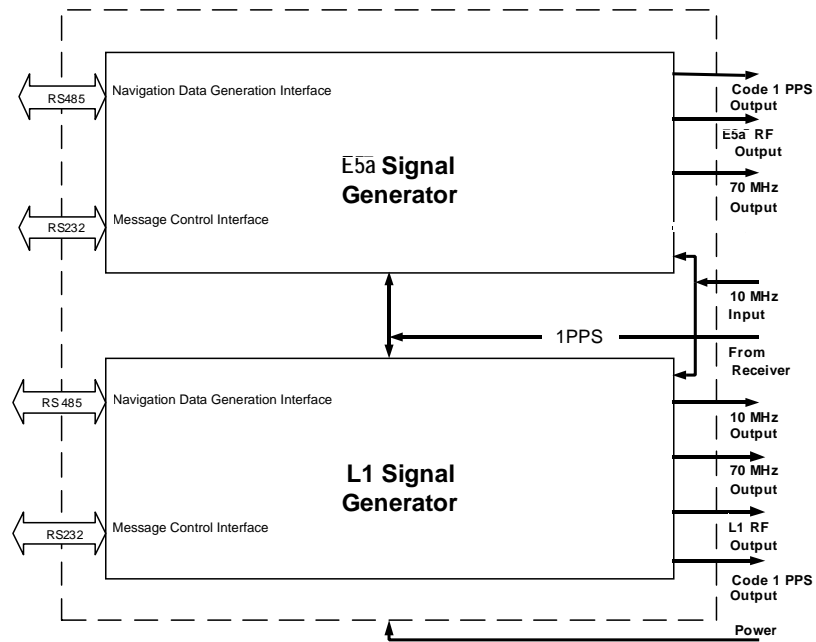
RS485

Navigation Data Generation Interface

E5a Signal Generator

RS232

Message Control Interface

Code 1 PPS Output

E5a RF Output

70 MHz Output

10 MHz Input

1PPS

From Receiver

RS 485

Navigation Data Generation Interface

L1 Signal Generator

RS232

Message Control Interface

10 MHz Output

70 MHz Output

L1 RF Output

Code 1 PPS Output

Power